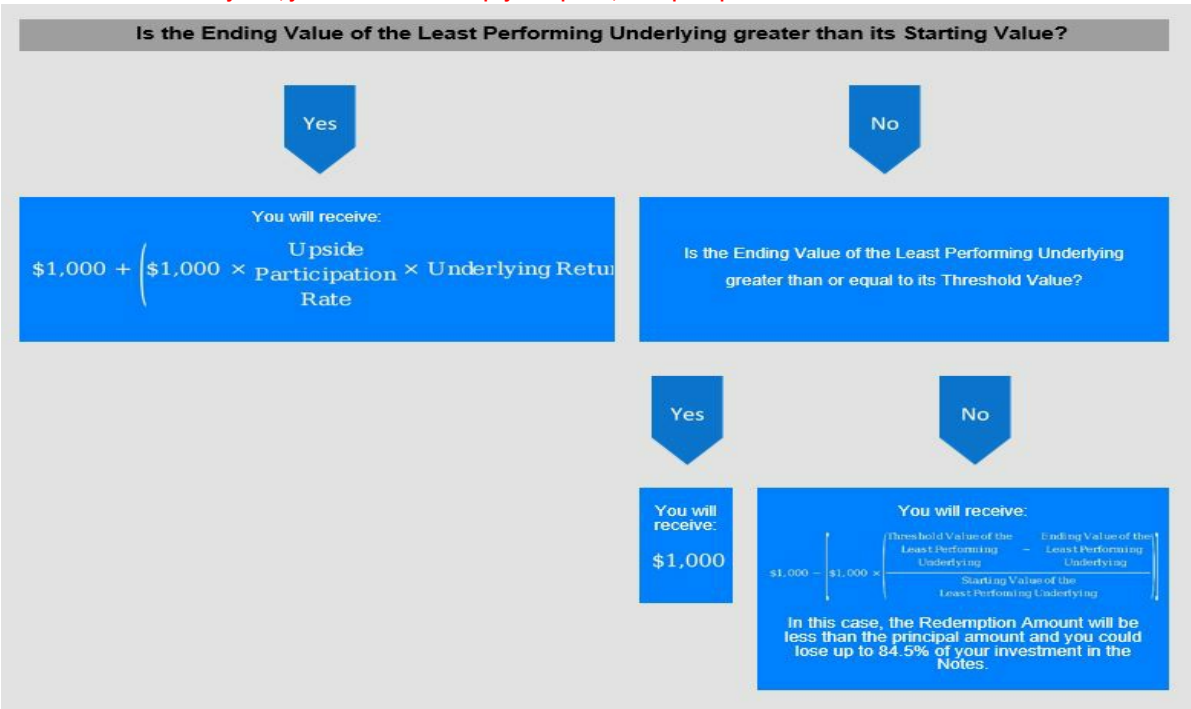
Is the Ending Value of the Least Performing Underlying greater than its Starting Value?

Yes

No

You will receive:

$\$1,000 + \left(\$1,000 \times \text{Upside Participation Rate} \times \text{Underlying Retu}\right.$ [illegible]

Is the Ending Value of the Least Performing Underlying greater than or equal to its Threshold Value?

Yes

No

You will receive:

$1,000

You will receive:

$\$1,000 - \left[\$1,000 \times \left(\frac{\text{Threshold Value of the Least Performing Underlying} - \text{Ending Value of the Least Performing Underlying}}{\text{Starting Value of the Least Performing Underlying}}\right)\right]$

In this case, the Redemption Amount will be less than the principal amount and you could lose up to 84.5% of your investment in the Notes.